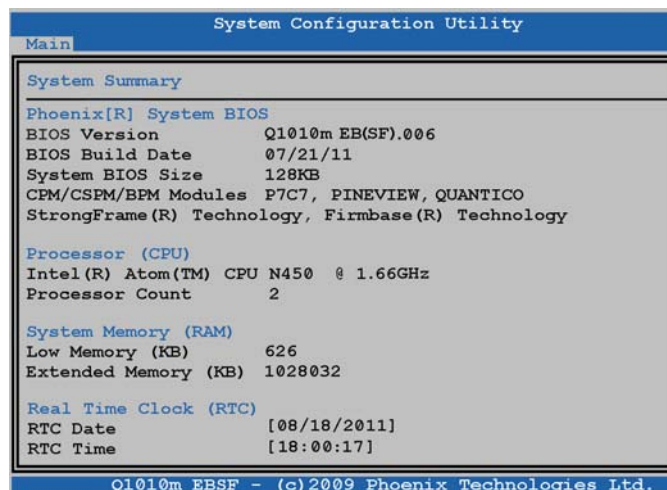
System Configuration Utility
Main

System Summary

Phoenix[R] System BIOS
BIOS Version Q1010m EB(SF).006
BIOS Build Date 07/21/11
System BIOS Size 128KB
CPM/CSPM/BPM Modules P7C7, PINEVIEW, QUANTICO
StrongFrame(R) Technology, Firmbase(R) Technology

Processor (CPU)
Intel(R) Atom(TM) CPU N450 @ 1.66GHz
Processor Count 2

System Memory (RAM)
Low Memory (KB) 626
Extended Memory (KB) 1028032

Real Time Clock (RTC)
RTC Date [08/18/2011]
RTC Time [18:00:17]

Q1010m EBSF - (c)2009 Phoenix Technologies Ltd.